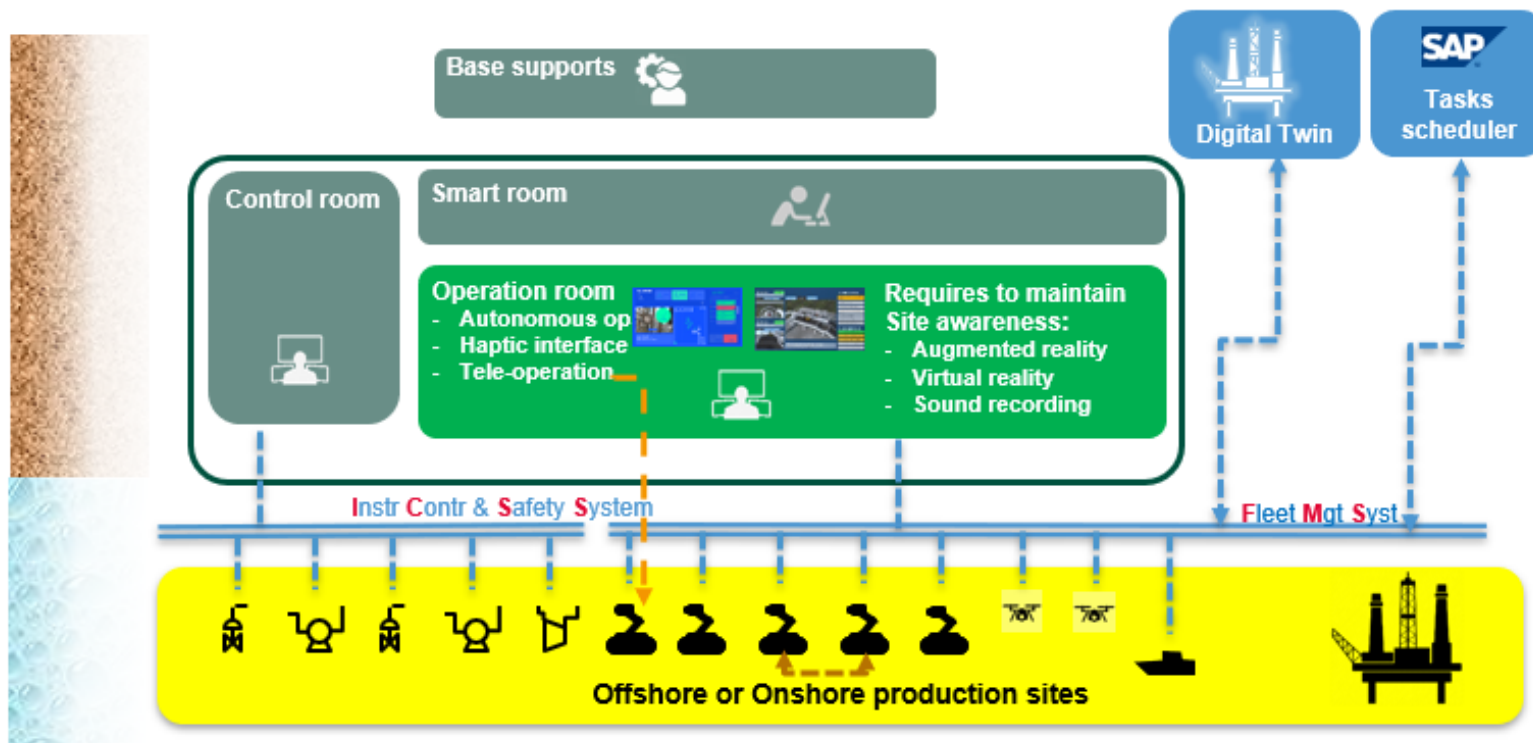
Base supports

Digital Twin

SAP

Tasks scheduler

Control room

Smart room

Operation room
- Autonomous op
- Haptic interface
- Tele-operation

Requires to maintain Site awareness:
- Augmented reality
- Virtual reality
- Sound recording

Instr Contr & Safety System

Fleet Mgt Syst

Offshore or Onshore production sites